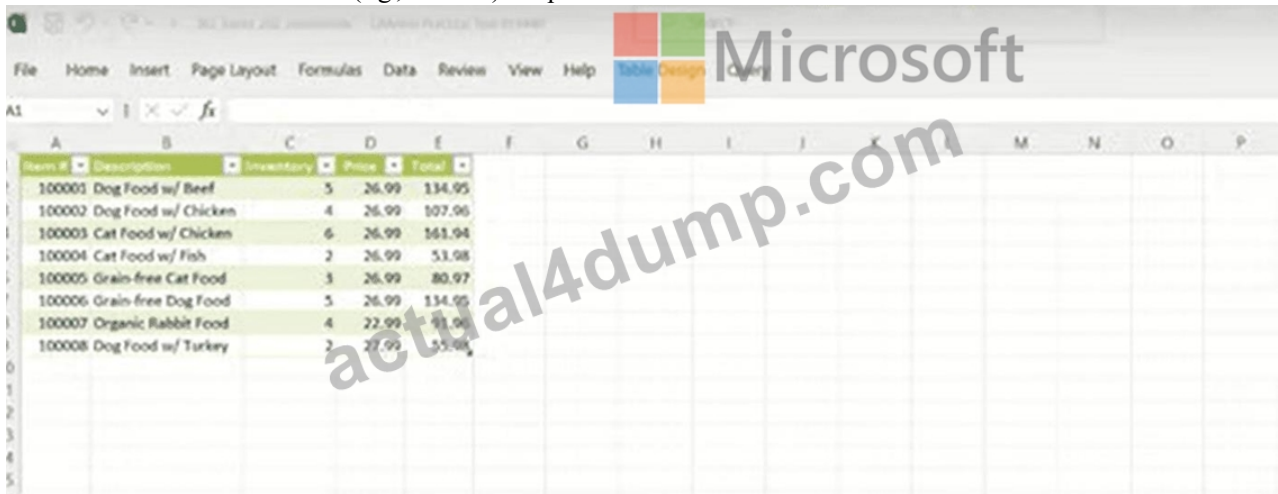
File Home Insert Page Layout Formulas Data Review View Help Table Design Query

Microsoft

A1

| Item # | Description | Inventory | Price | Total |
|---|---|---|---|---|
| 100001 | Dog Food w/ Beef | 5 | 26.99 | 134.95 |
| 100002 | Dog Food w/ Chicken | 4 | 26.99 | 107.96 |
| 100003 | Cat Food w/ Chicken | 6 | 26.99 | 161.94 |
| 100004 | Cat Food w/ Fish | 2 | 26.99 | 53.98 |
| 100005 | Grain-free Cat Food | 3 | 26.99 | 80.97 |
| 100006 | Grain-free Dog Food | 5 | 26.99 | 134.95 |
| 100007 | Organic Rabbit Food | 4 | 22.99 | 91.96 |
| 100008 | Dog Food w/ Turkey | 2 | 27.99 | 55.98 |

actual4dump.com